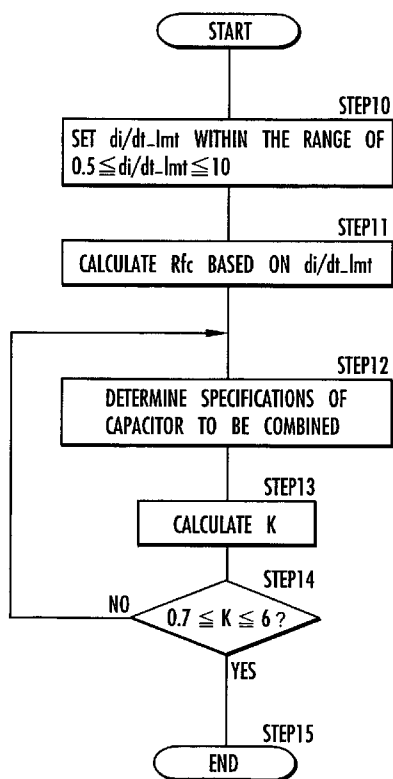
START

STEP10

SET di/dt_lmt WITHIN THE RANGE OF $0.5 \leqq di/dt\_lmt \leqq 10$

STEP11

CALCULATE Rfc BASED ON di/dt_lmt

STEP12

DETERMINE SPECIFICATIONS OF CAPACITOR TO BE COMBINED

STEP13

CALCULATE K

STEP14

NO

$0.7 \leqq K \leqq 6$ ?

YES

STEP15

END